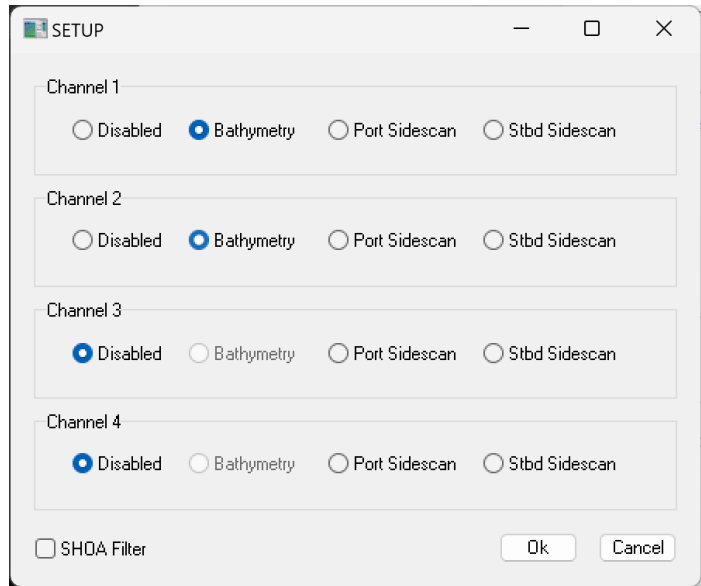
SETUP

Channel 1
Disabled Bathymetry Port Sidescan Stbd Sidescan

Channel 2
Disabled Bathymetry Port Sidescan Stbd Sidescan

Channel 3
Disabled Bathymetry Port Sidescan Stbd Sidescan

Channel 4
Disabled Bathymetry Port Sidescan Stbd Sidescan

SHOA Filter

Ok Cancel